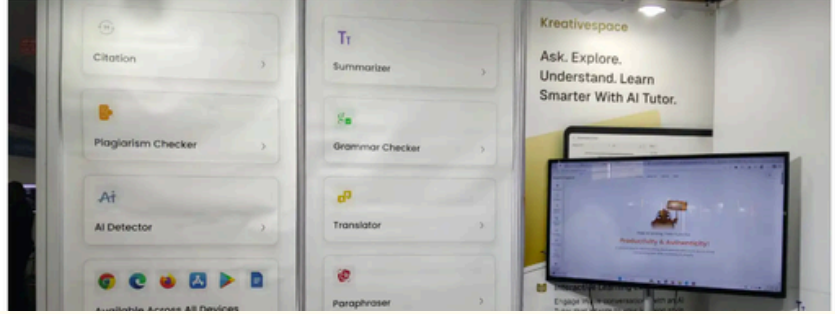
Citation

Plagiarism Checker

AI Detector

Available Across All Devices

Summarizer

Grammar Checker

Translator

Paraphraser

Kreativespace

Ask. Explore. Understand. Learn Smarter With AI Tutor.

Productivity & Authenticity!

Interactive Learning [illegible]

Engage in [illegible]